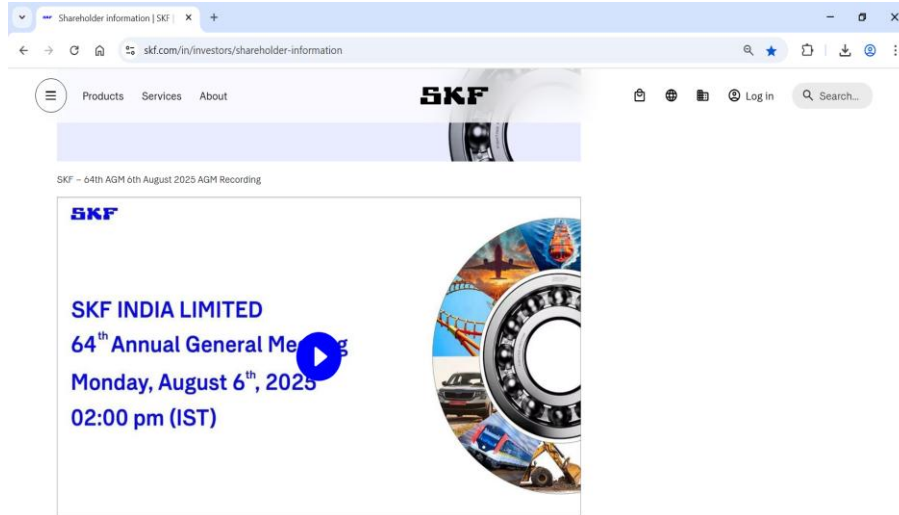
Shareholder information | SKF | ×   +

skf.com/in/investors/shareholder-information

Products   Services   About

SKF

Log in   Search...

SKF – 64th AGM 6th August 2025 AGM Recording

SKF

SKF INDIA LIMITED
64$^{th}$ Annual General Me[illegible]g
Monday, August 6$^{th}$, 202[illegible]
02:00 pm (IST)